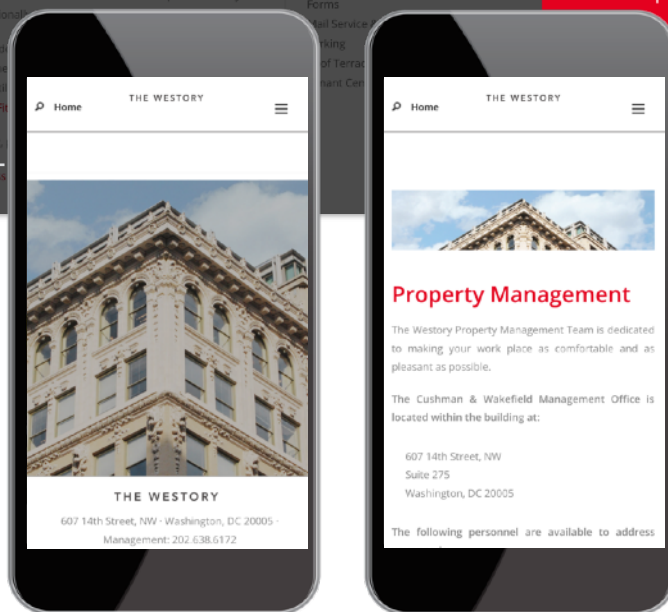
onath
se
F
Forms
Mail Service
rking
of Terrac
nant Cen

Home
THE WESTORY

THE WESTORY
607 14th Street, NW · Washington, DC 20005 · Management: 202.638.6172

Home
THE WESTORY

Property Management

The Westory Property Management Team is dedicated to making your work place as comfortable and as pleasant as possible.

The Cushman & Wakefield Management Office is located within the building at:

607 14th Street, NW
Suite 275
Washington, DC 20005

The following personnel are available to address